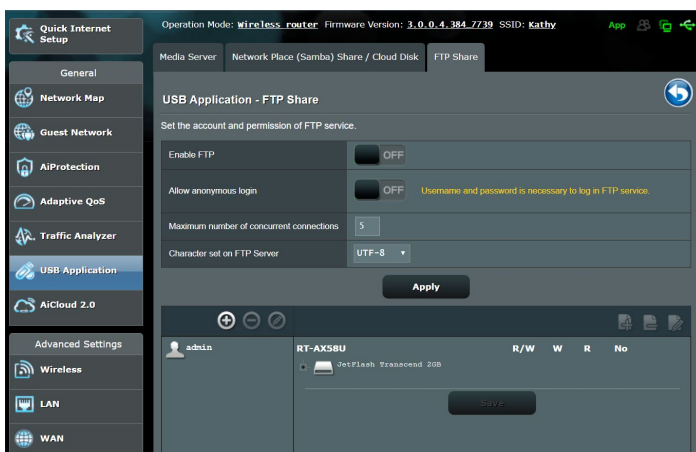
Quick Internet Setup

General

Network Map

Guest Network

AiProtection

Adaptive QoS

Traffic Analyzer

USB Application

AiCloud 2.0

Advanced Settings

Wireless

LAN

WAN

Operation Mode: Wireless router Firmware Version: 3.0.0.4.384_7739 SSID: Kathy

App

Media Server | Network Place (Samba) Share / Cloud Disk | FTP Share

USB Application - FTP Share

Set the account and permission of FTP service.

| | |
|---|---|
| Enable FTP | OFF |
| Allow anonymous login | OFF Username and password is necessary to log in FTP service. |
| Maximum number of concurrent connections | 5 |
| Character set on FTP Server | UTF-8 |

Apply

admin

RT-AX58U R/W W R No

JetFlash Transcend 2GB

Save